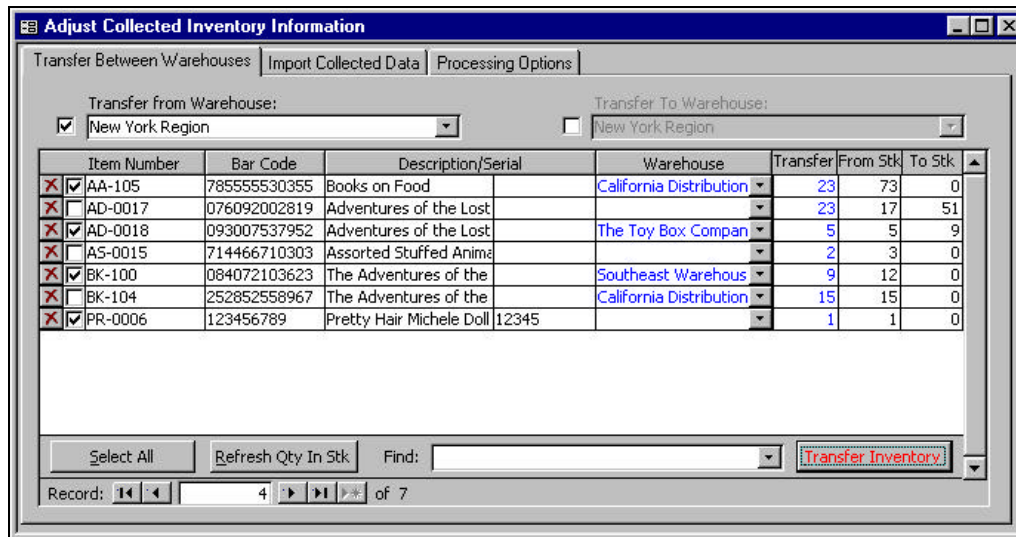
Adjust Collected Inventory Information

Transfer Between Warehouses | Import Collected Data | Processing Options

Transfer from Warehouse:
New York Region

Transfer To Warehouse:
New York Region

| Item Number | Bar Code | Description/Serial | | Warehouse | Transfer | From Stk | To Stk |
|---|---|---|---|---|---|---|---|
| AA-105 | 785555530355 | Books on Food | | California Distribution | 23 | 73 | 0 |
| AD-0017 | 076092002819 | Adventures of the Lost | | | 23 | 17 | 51 |
| AD-0018 | 093007537952 | Adventures of the Lost | | The Toy Box Compan | 5 | 5 | 9 |
| AS-0015 | 714466710303 | Assorted Stuffed Anima | | | 2 | 3 | 0 |
| BK-100 | 084072103623 | The Adventures of the | | Southeast Warehous | 9 | 12 | 0 |
| BK-104 | 252852558967 | The Adventures of the | | California Distribution | 15 | 15 | 0 |
| PR-0006 | 123456789 | Pretty Hair Michele Doll | 12345 | | 1 | 1 | 0 |

Select All | Refresh Qty In Stk | Find: | Transfer Inventory

Record: 4 of 7